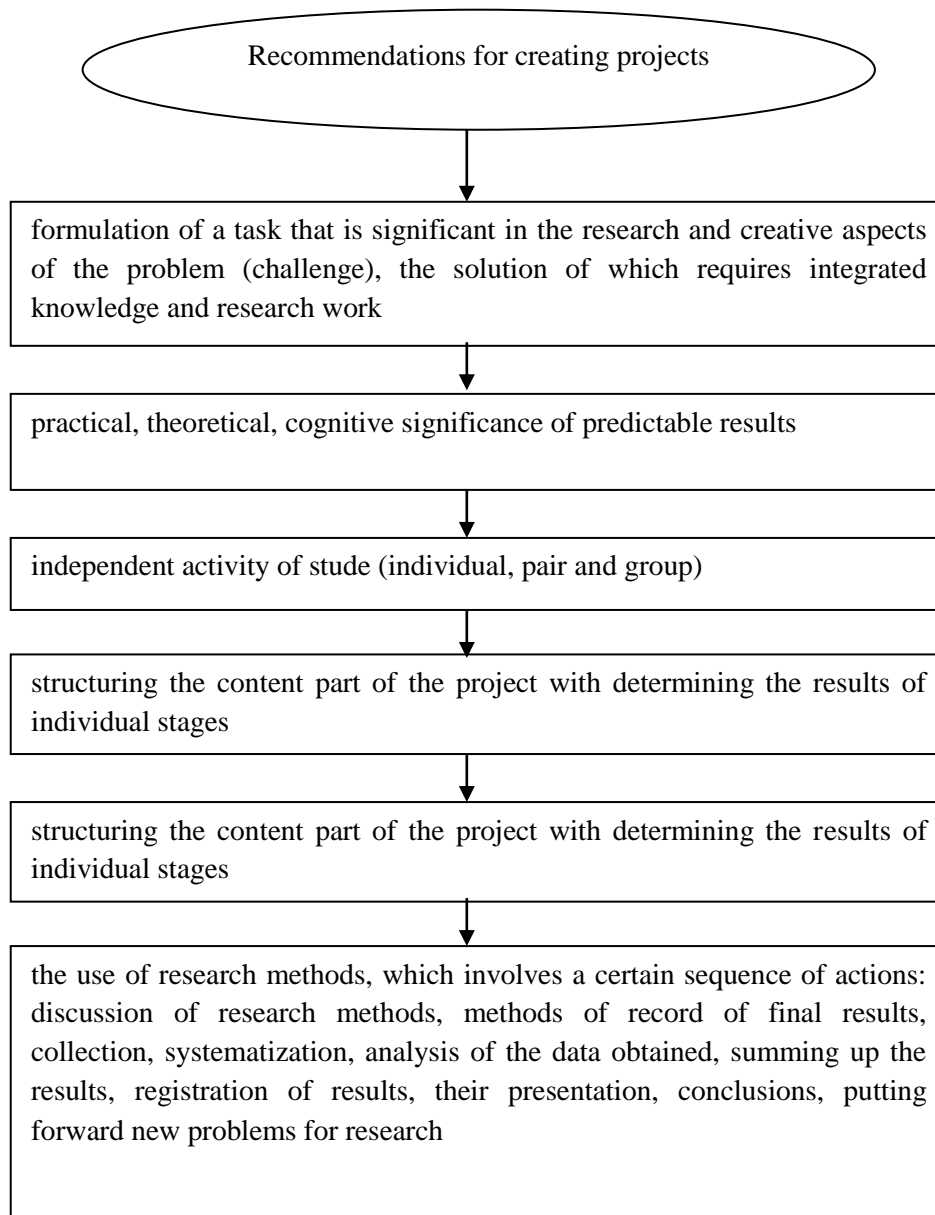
Recommendations for creating projects

formulation of a task that is significant in the research and creative aspects of the problem (challenge), the solution of which requires integrated knowledge and research work

practical, theoretical, cognitive significance of predictable results

independent activity of stude (individual, pair and group)

structuring the content part of the project with determining the results of individual stages

structuring the content part of the project with determining the results of individual stages

the use of research methods, which involves a certain sequence of actions: discussion of research methods, methods of record of final results, collection, systematization, analysis of the data obtained, summing up the results, registration of results, their presentation, conclusions, putting forward new problems for research